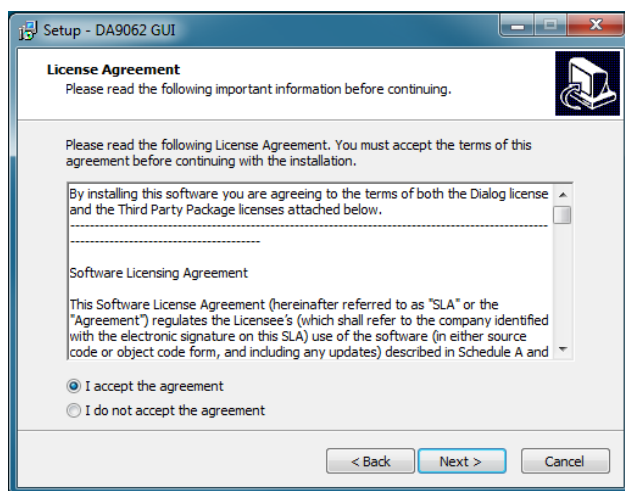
Setup - DA9062 GUI

License Agreement
Please read the following important information before continuing.

Please read the following License Agreement. You must accept the terms of this agreement before continuing with the installation.

By installing this software you are agreeing to the terms of both the Dialog license and the Third Party Package licenses attached below.
---------------------------------------------------------------------------------------------------------------------------------

Software Licensing Agreement

This Software License Agreement (hereinafter referred to as "SLA" or the "Agreement") regulates the Licensee's (which shall refer to the company identified with the electronic signature on this SLA) use of the software (in either source code or object code form, and including any updates) described in Schedule A and

I accept the agreement
I do not accept the agreement

< Back
Next >
Cancel